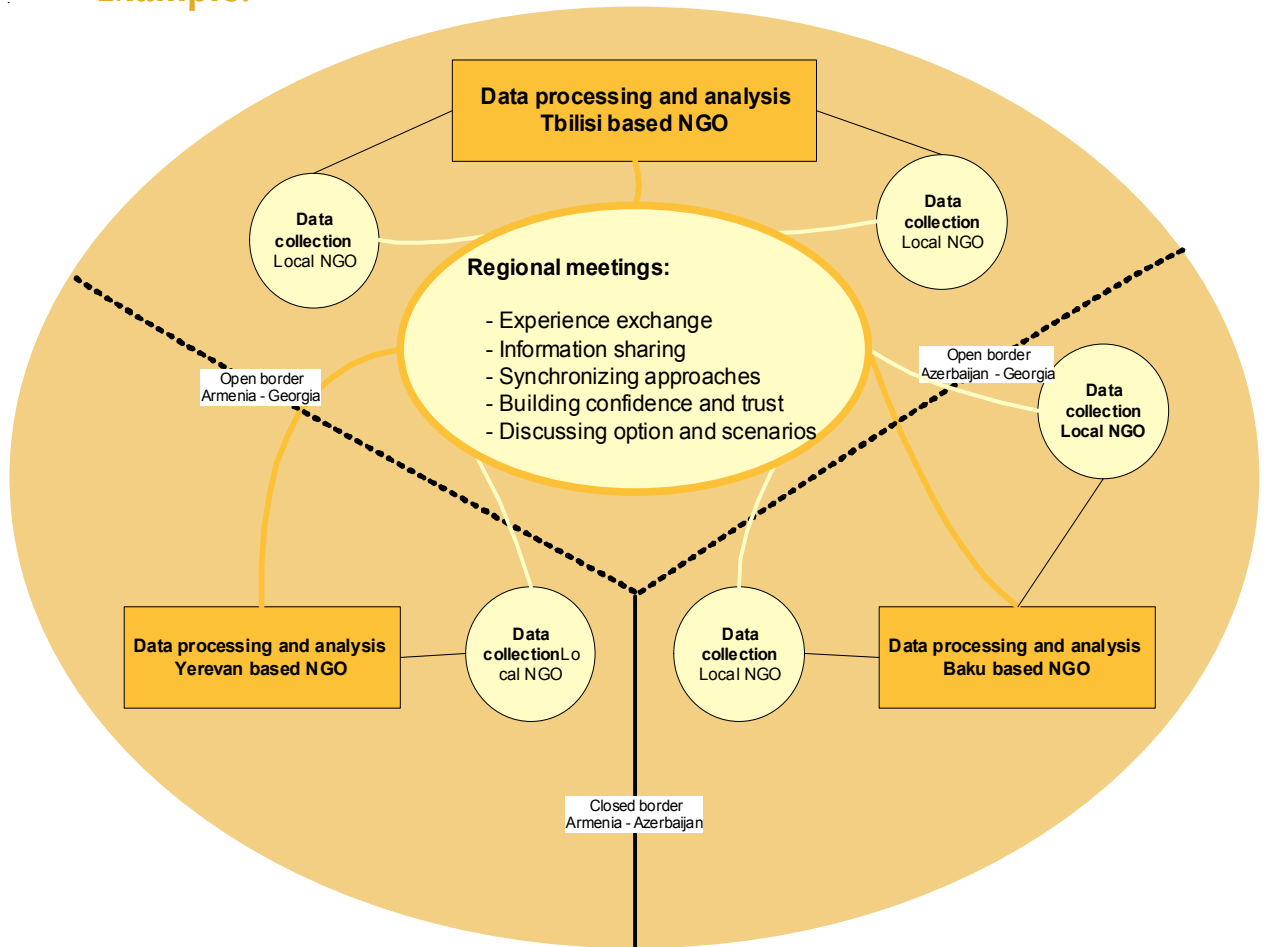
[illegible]

Data processing and analysis
Tbilisi based NGO

Data collection
Local NGO

Data collection
Local NGO

Regional meetings:

- Experience exchange
- Information sharing
- Synchronizing approaches
- Building confidence and trust
- Discussing option and scenarios

Open border
Armenia - Georgia

Open border
Azerbaijan - Georgia

Data collection
Local NGO

Data processing and analysis
Yerevan based NGO

Data collectionLo cal NGO

Data collection
Local NGO

Data processing and analysis
Baku based NGO

Closed border
Armenia - Azerbaijan